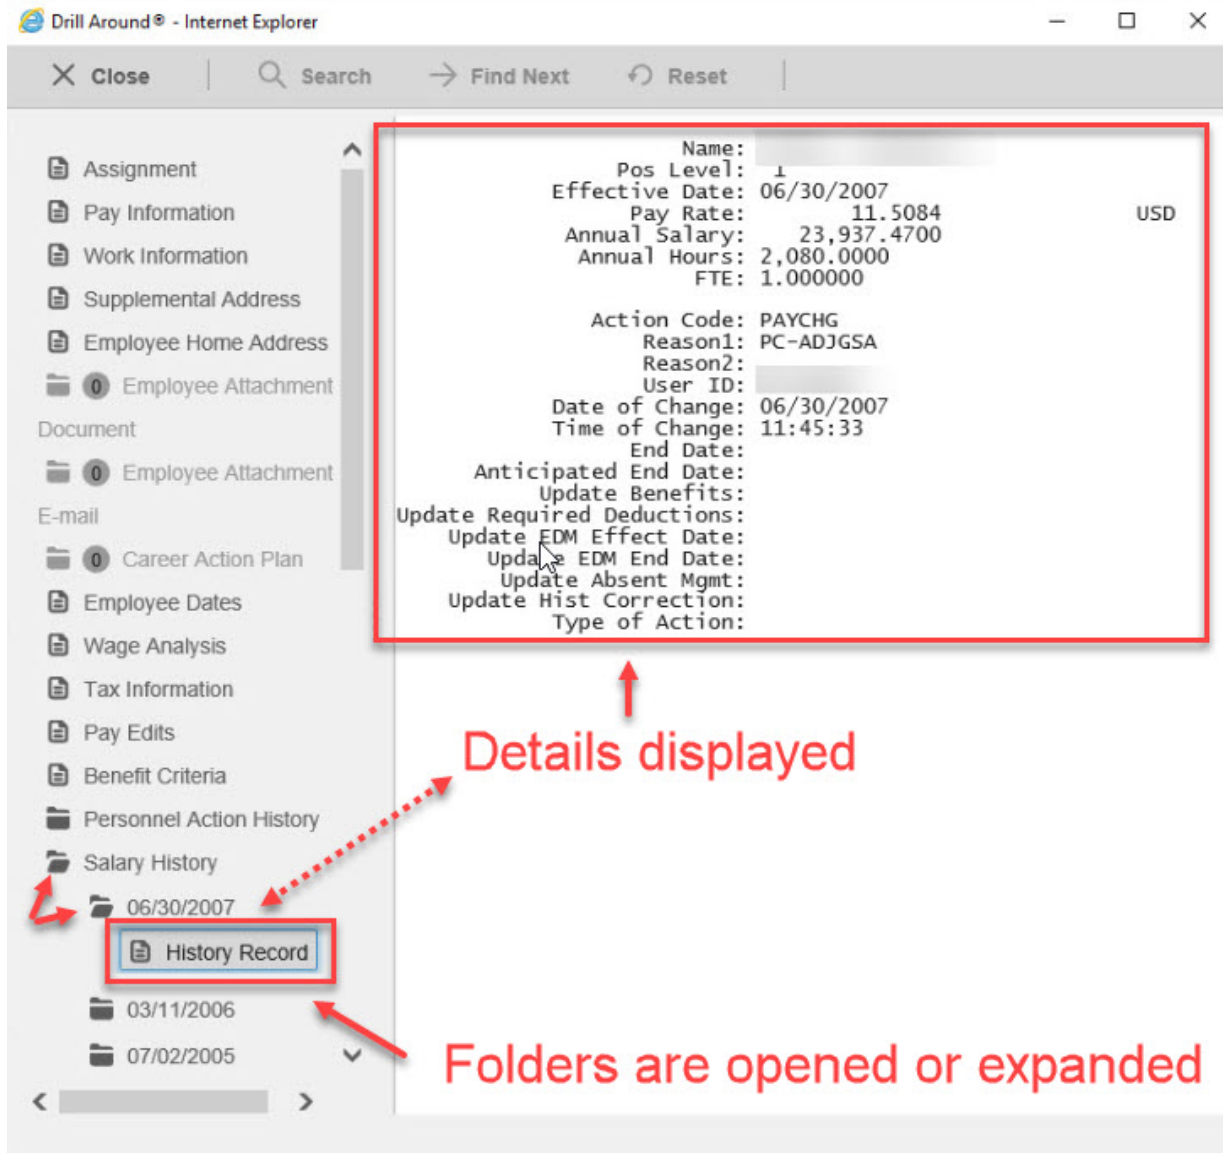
Drill Around® - Internet Explorer

Close Search Find Next Reset

Assignment
Pay Information
Work Information
Supplemental Address
Employee Home Address
0 Employee Attachment Document
0 Employee Attachment E-mail
0 Career Action Plan
Employee Dates
Wage Analysis
Tax Information
Pay Edits
Benefit Criteria
Personnel Action History
Salary History
06/30/2007
History Record
03/11/2006
07/02/2005

Name: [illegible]
Pos Level: 1
Effective Date: 06/30/2007
Pay Rate: 11.5084 USD
Annual Salary: 23,937.4700
Annual Hours: 2,080.0000
FTE: 1.000000

Action Code: PAYCHG
Reason1: PC-ADJGSA
Reason2:
User ID: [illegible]
Date of Change: 06/30/2007
Time of Change: 11:45:33
End Date:
Anticipated End Date:
Update Benefits:
Update Required Deductions:
Update EDM Effect Date:
Update EDM End Date:
Update Absent Mgmt:
Update Hist Correction:
Type of Action:

Details displayed

Folders are opened or expanded